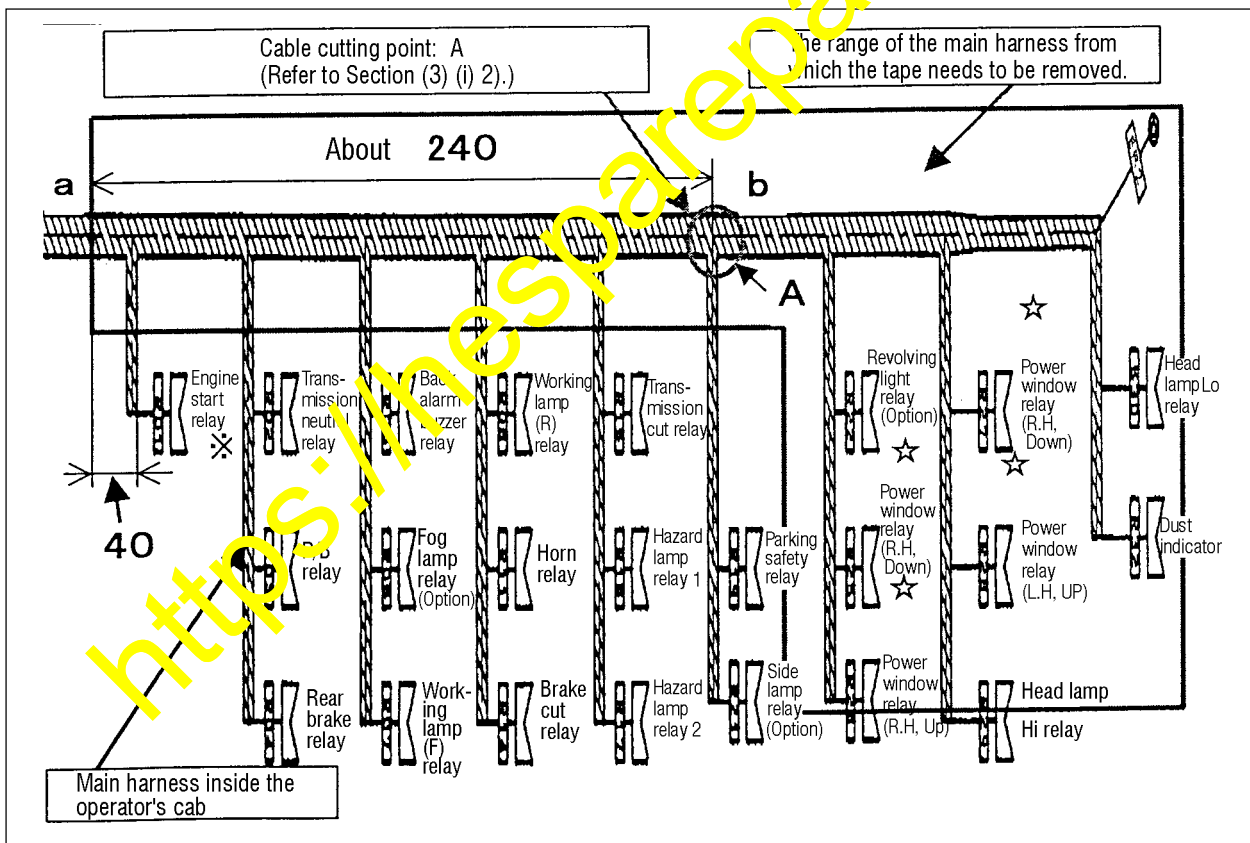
Cable cutting point: A
(Refer to Section (3) (i) 2).)

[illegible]he range of the main harness from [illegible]hich the tape needs to be removed.

About 240

a

b

A

40

https://thesparep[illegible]

Engine start relay ※

Transmission neut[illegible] relay

Bac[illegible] alarm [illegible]zzer relay

Working lamp (R) relay

Transmission cut relay

Revolving light relay (Option)

☆

Power window relay (R.H, Down)

☆

Head lamp Lo relay

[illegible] relay

Fog lamp relay (Option)

Horn relay

Hazard lamp relay 1

Parking safety relay

Power window relay (R.H, Down)

☆

Power window relay (L.H, UP)

Dust indicator

☆

Rear brake relay

Working lamp (F) relay

Brake cut relay

Hazard lamp relay 2

Side lamp relay (Option)

Power window relay (R.H, Up)

Head lamp Hi relay

Main harness inside the operator's cab